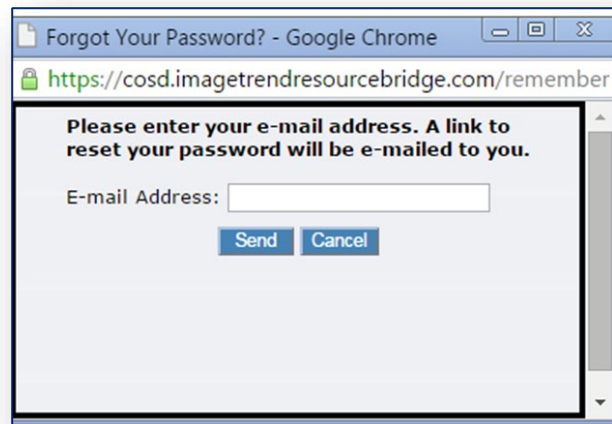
Forgot Your Password? - Google Chrome

https://cosd.imagetrendresourcebridge.com/remember

Please enter your e-mail address. A link to reset your password will be e-mailed to you.

E-mail Address:

Send Cancel